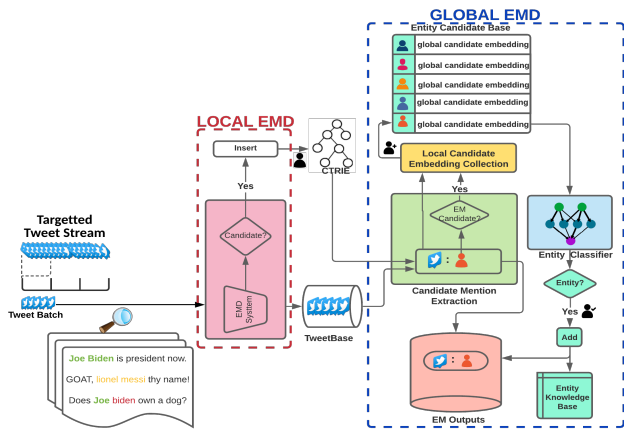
GLOBAL EMD

Entity Candidate Base

global candidate embedding

global candidate embedding

global candidate embedding

global candidate embedding

global candidate embedding

LOCAL EMD

Insert

CTRIE

Local Candidate Embedding Collection

Yes

Yes

Candidate?

EM Candidate?

Targetted Tweet Stream

Entity Classifier

Entity?

Yes

Add

Entity Knowledge Base

EMD System

Candidate Mention Extraction

Tweet Batch

TweetBase

Joe Biden is president now.

GOAT, lionel messi thy name!

Does Joe biden own a dog?

EM Outputs